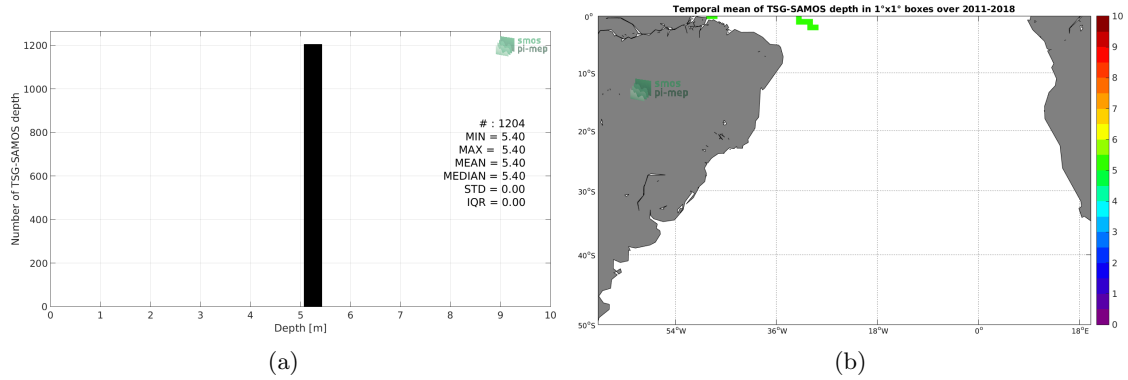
smos pi-mep

Number of TSG-SAMOS depth

1200
1000
800
600
400
200
0

# : 1204
MIN = 5.40
MAX = 5.40
MEAN = 5.40
MEDIAN = 5.40
STD = 0.00
IQR = 0.00

0 1 2 3 4 5 6 7 8 9 10
Depth [m]

(a)

Temporal mean of TSG-SAMOS depth in 1°x1° boxes over 2011-2018

smos pi-mep

0°
10°S
20°S
30°S
40°S
50°S

54°W 36°W 18°W 0° 18°E

10
9
8
7
6
5
4
3
2
1
0

(b)